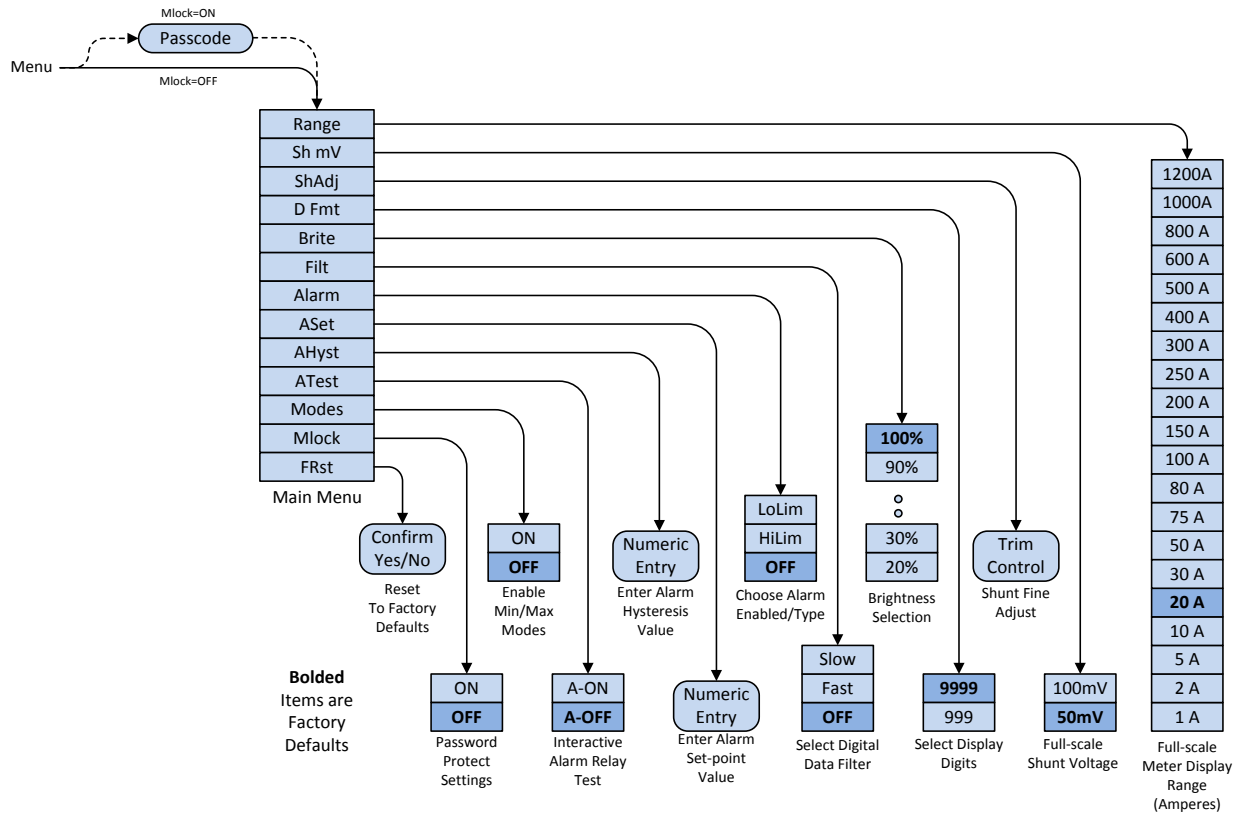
Mlock=ON
Passcode
Menu
Mlock=OFF

Range
Sh mV
ShAdj
D Fmt
Brite
Filt
Alarm
ASet
AHyst
ATest
Modes
Mlock
FRst
Main Menu

1200A
1000A
800 A
600 A
500 A
400 A
300 A
250 A
200 A
150 A
100 A
80 A
75 A
50 A
30 A
**20 A**
10 A
5 A
2 A
1 A
Full-scale Meter Display Range (Amperes)

100%
90%
30%
20%
Brightness Selection

Trim Control
Shunt Fine Adjust

LoLim
HiLim
OFF
Choose Alarm Enabled/Type

Numeric Entry
Enter Alarm Hysteresis Value

ON
OFF
Enable Min/Max Modes

Confirm Yes/No
Reset To Factory Defaults

**Bolded** Items are Factory Defaults

ON
OFF
Password Protect Settings

A-ON
A-OFF
Interactive Alarm Relay Test

Numeric Entry
Enter Alarm Set-point Value

Slow
Fast
OFF
Select Digital Data Filter

9999
999
Select Display Digits

100mV
50mV
Full-scale Shunt Voltage